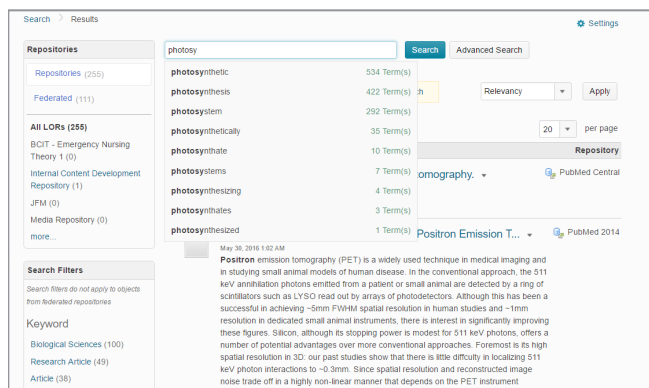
Search > Results

Settings

Repositories

Repositories (255)

Federated (111)

All LORs (255)

BCIT - Emergency Nursing Theory 1 (0)

Internal Content Development Repository (1)

JFM (0)

Media Repository (0)

more...

Search Filters

Search filters do not apply to objects from federated repositories

Keyword

Biological Sciences (100)

Research Article (49)

Article (38)

photosy

Search

Advanced Search

| | |
|---|---|
| photosynthetic | 534 Term(s) |
| photosynthesis | 422 Term(s) |
| photosystem | 292 Term(s) |
| photosynthetically | 35 Term(s) |
| photosynthate | 10 Term(s) |
| photosystems | 7 Term(s) |
| photosynthesizing | 4 Term(s) |
| photosynthates | 3 Term(s) |
| photosynthesized | 1 Term(s) |

h

Relevancy

Apply

20

per page

Repository

omography.

PubMed Central

Positron Emission T...

PubMed 2014

May 30, 2016 1:02 AM

Positron emission tomography (PET) is a widely used technique in medical imaging and in studying small animal models of human disease. In the conventional approach, the 511 keV annihilation photons emitted from a patient or small animal are detected by a ring of scintillators such as LYSO read out by arrays of photodetectors. Although this has been a successful in achieving ~5mm FWHM spatial resolution in human studies and ~1mm resolution in dedicated small animal instruments, there is interest in significantly improving these figures. Silicon, although its stopping power is modest for 511 keV photons, offers a number of potential advantages over more conventional approaches. Foremost is its high spatial resolution in 3D: our past studies show that there is little diffculty in localizing 511 keV photon interactions to ~0.3mm. Since spatial resolution and reconstructed image noise trade off in a highly non-linear manner that depends on the PET instrument